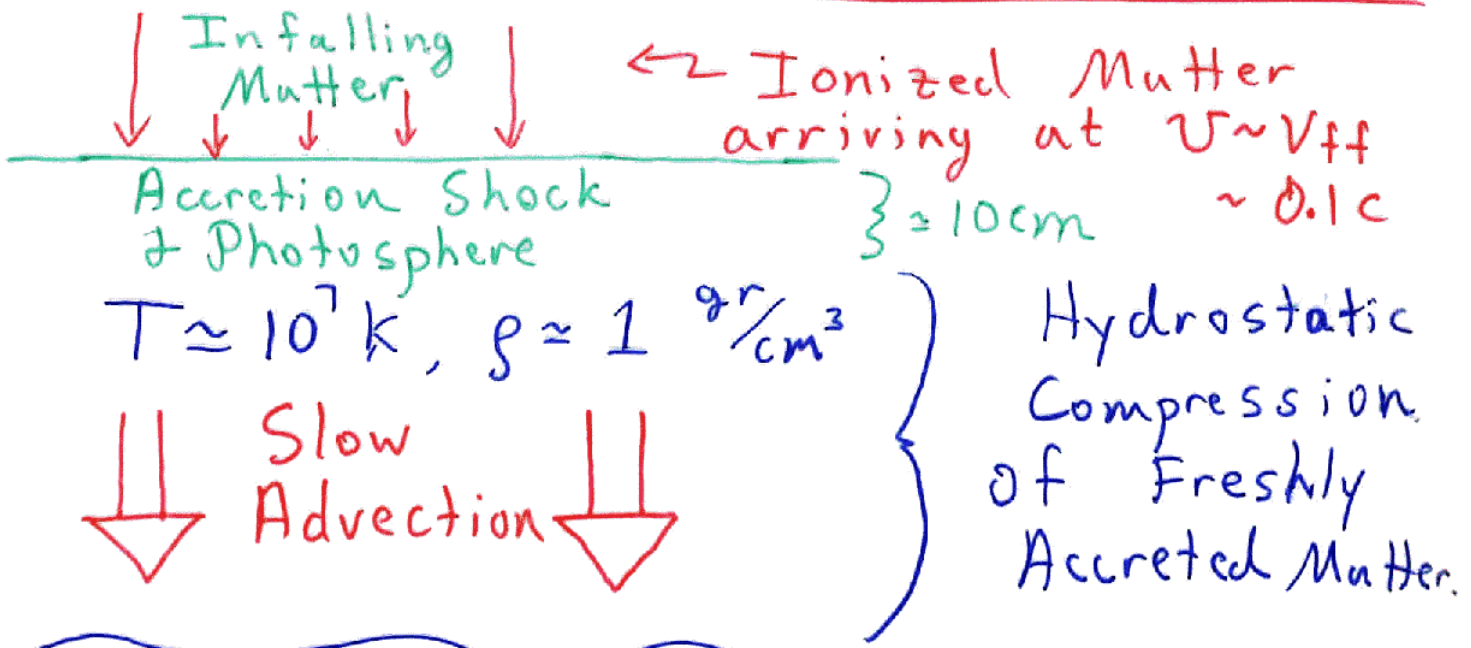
Infalling Matter

$\leftarrow$ Ionized Matter arriving at $v \sim v_{ff} \sim 0.1c$

Accretion Shock & Photosphere

$\} \simeq 10 cm$

$T \simeq 10^7 K$, $\rho \simeq 1 \ gr/cm^3$

Slow Advection

Hydrostatic Compression of Freshly Accreted Matter.